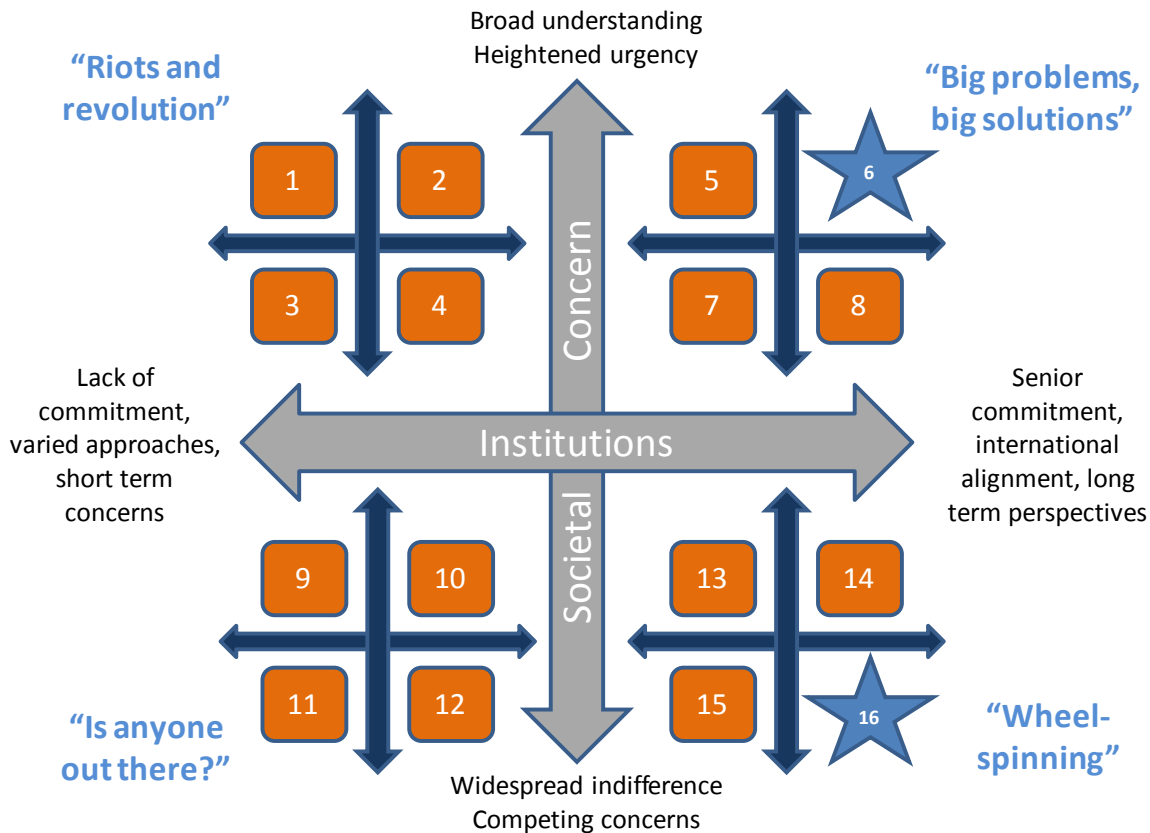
Broad understanding
Heightened urgency

"Riots and revolution"

"Big problems, big solutions"

1
2
3
4

5
6
7
8

Concern

Lack of commitment, varied approaches, short term concerns

Institutions

Senior commitment, international alignment, long term perspectives

Societal

9
10
11
12

13
14
15
16

"Is anyone out there?"

"Wheel-spinning"

Widespread indifference
Competing concerns